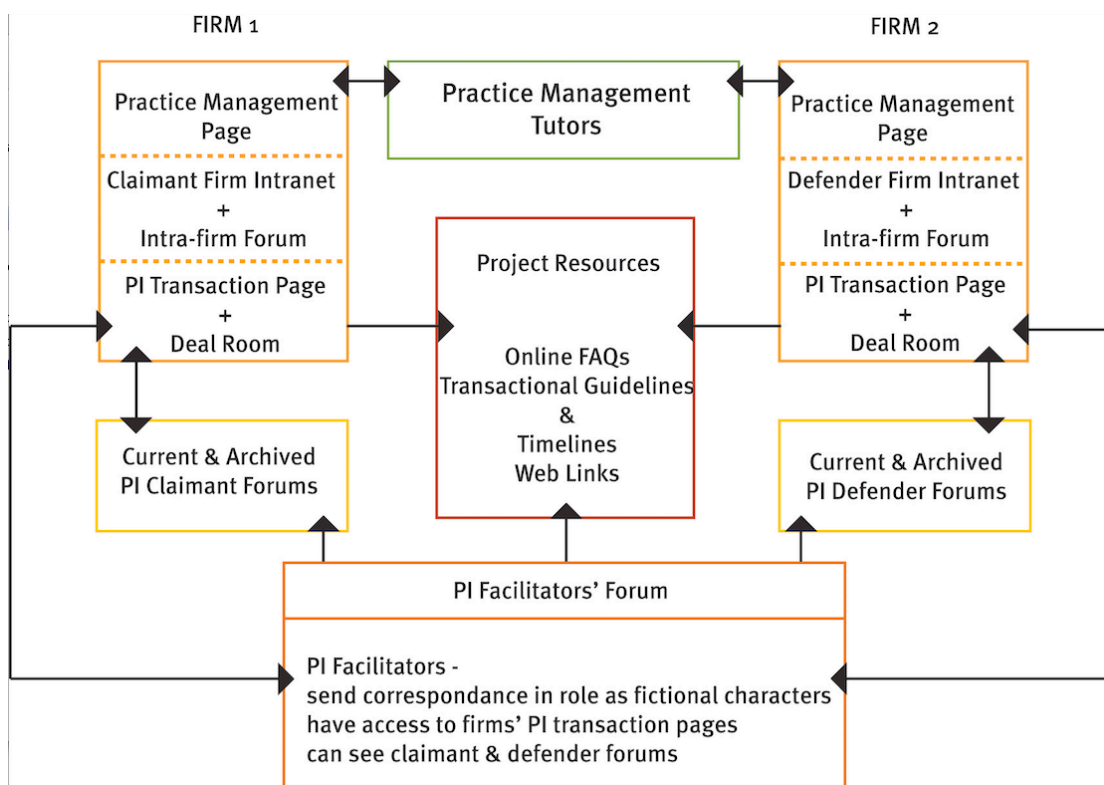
FIRM 1

FIRM 2

Practice Management Page

Claimant Firm Intranet + Intra-firm Forum

PI Transaction Page + Deal Room

Practice Management Tutors

Practice Management Page

Defender Firm Intranet + Intra-firm Forum

PI Transaction Page + Deal Room

Project Resources

Online FAQs
Transactional Guidelines
&
Timelines
Web Links

Current & Archived PI Claimant Forums

Current & Archived PI Defender Forums

PI Facilitators' Forum

PI Facilitators -
send correspondance in role as fictional characters
have access to firms' PI transaction pages
can see claimant & defender forums